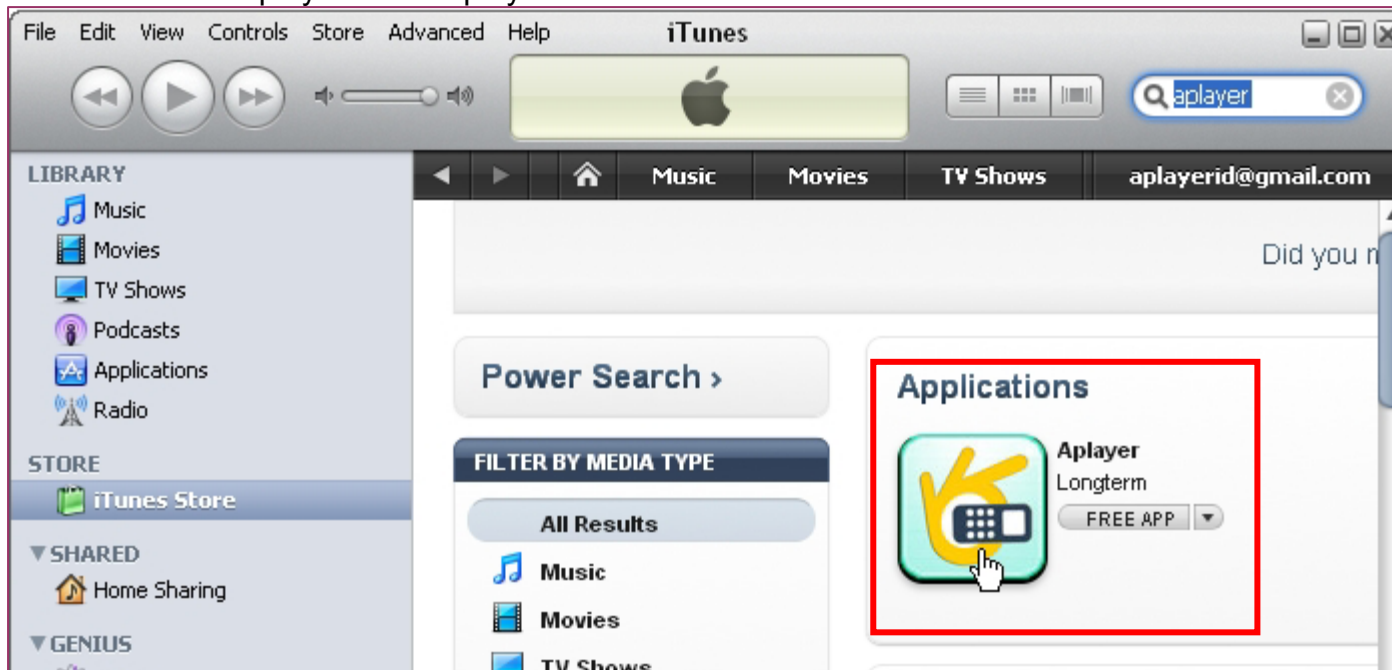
File Edit View Controls Store Advanced Help iTunes

aplayer

Music Movies TV Shows aplayerid@gmail.com

Did you m

LIBRARY
Music
Movies
TV Shows
Podcasts
Applications
Radio

STORE
iTunes Store

▼SHARED
Home Sharing

▼GENIUS

Power Search ›

FILTER BY MEDIA TYPE
All Results
Music
Movies
TV Shows

Applications
Aplayer
Longterm
FREE APP